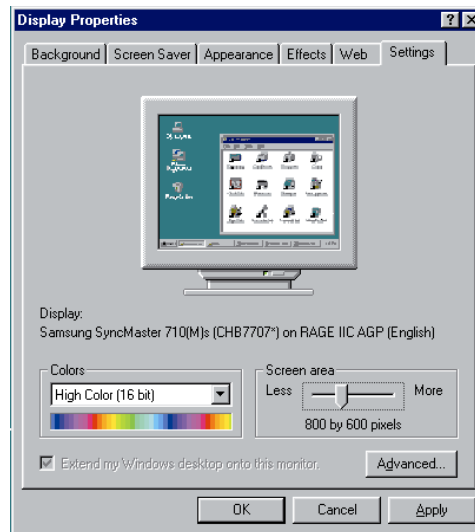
Display Properties

?

Background | Screen Saver | Appearance | Effects | Web | Settings

Display:
Samsung SyncMaster 710(M)s (CHB7707*) on RAGE IIC AGP (English)

Colors
High Color (16 bit)

Screen area
Less
More
800 by 600 pixels

Extend my Windows desktop onto this monitor.

Advanced...

OK | Cancel | Apply